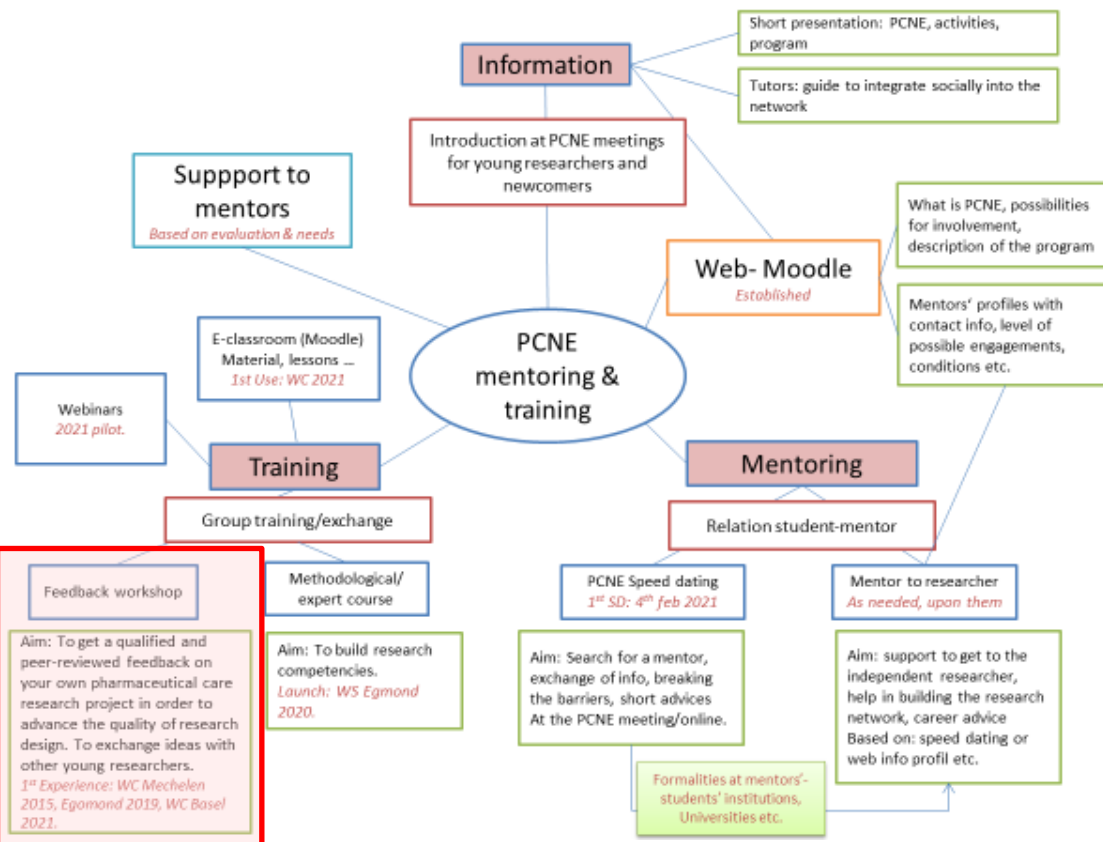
Information

Short presentation: PCNE, activities, program

Tutors: guide to integrate socially into the network

Introduction at PCNE meetings for young researchers and newcomers

Suppport to mentors
Based on evaluation & needs

Web- Moodle
Established

What is PCNE, possibilities for involvement, description of the program

Mentors' profiles with contact info, level of possible engagements, conditions etc.

E-classroom (Moodle)
Material, lessons …
1st Use: WC 2021

PCNE mentoring & training

Webinars
2021 pilot.

Training

Mentoring

Group training/exchange

Relation student-mentor

Feedback workshop

Aim: To get a qualified and peer-reviewed feedback on your own pharmaceutical care research project in order to advance the quality of research design. To exchange ideas with other young researchers.
1st Experience: WC Mechelen 2015, Egomond 2019, WC Basel 2021.

Methodological/ expert course

Aim: To build research competencies.
Launch: WS Egmond 2020.

PCNE Speed dating
$1^{st}$ SD: $4^{th}$ feb 2021

Aim: Search for a mentor, exchange of info, breaking the barriers, short advices
At the PCNE meeting/online.

Mentor to researcher
As needed, upon them

Aim: support to get to the independent researcher, help in building the research network, career advice
Based on: speed dating or web info profil etc.

Formalities at mentors'-students' institutions, Universities etc.